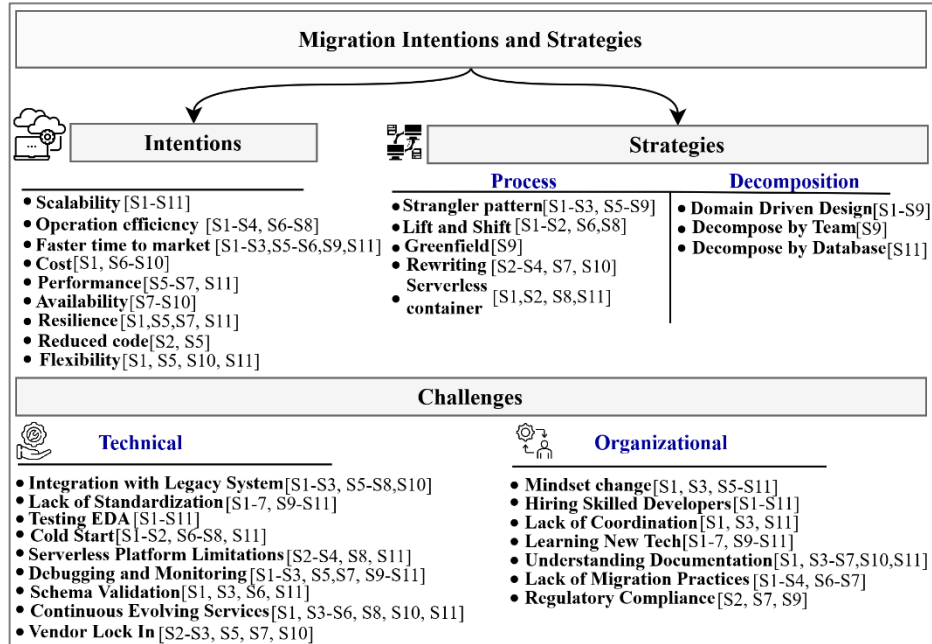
Migration Intentions and Strategies

Intentions

- Scalability [S1-S11]
- Operation efficiency [S1-S4, S6-S8]
- Faster time to market [S1-S3,S5-S6,S9,S11]
- Cost[S1, S6-S10]
- Performance[S5-S7, S11]
- Availability[S7-S10]
- Resilience[S1,S5,S7, S11]
- Reduced code[S2, S5]
- Flexibility[S1, S5, S10, S11]

Strategies

Process

- Strangler pattern[S1-S3, S5-S9]
- Lift and Shift [S1-S2, S6,S8]
- Greenfield[S9]
- Rewriting [S2-S4, S7, S10]
- Serverless container [S1,S2, S8,S11]

Decomposition

- Domain Driven Design[S1-S9]
- Decompose by Team[S9]
- Decompose by Database[S11]

Challenges

Technical

- Integration with Legacy System[S1-S3, S5-S8,S10]
- Lack of Standardization[S1-7, S9-S11]
- Testing EDA [S1-S11]
- Cold Start[S1-S2, S6-S8, S11]
- Serverless Platform Limitations[S2-S4, S8, S11]
- Debugging and Monitoring[S1-S3, S5,S7, S9-S11]
- Schema Validation[S1, S3, S6, S11]
- Continuous Evolving Services[S1, S3-S6, S8, S10, S11]
- Vendor Lock In [S2-S3, S5, S7, S10]

Organizational

- Mindset change[S1, S3, S5-S11]
- Hiring Skilled Developers[S1-S11]
- Lack of Coordination[S1, S3, S11]
- Learning New Tech[S1-7, S9-S11]
- Understanding Documentation[S1, S3-S7,S10,S11]
- Lack of Migration Practices [S1-S4, S6-S7]
- Regulatory Compliance[S2, S7, S9]